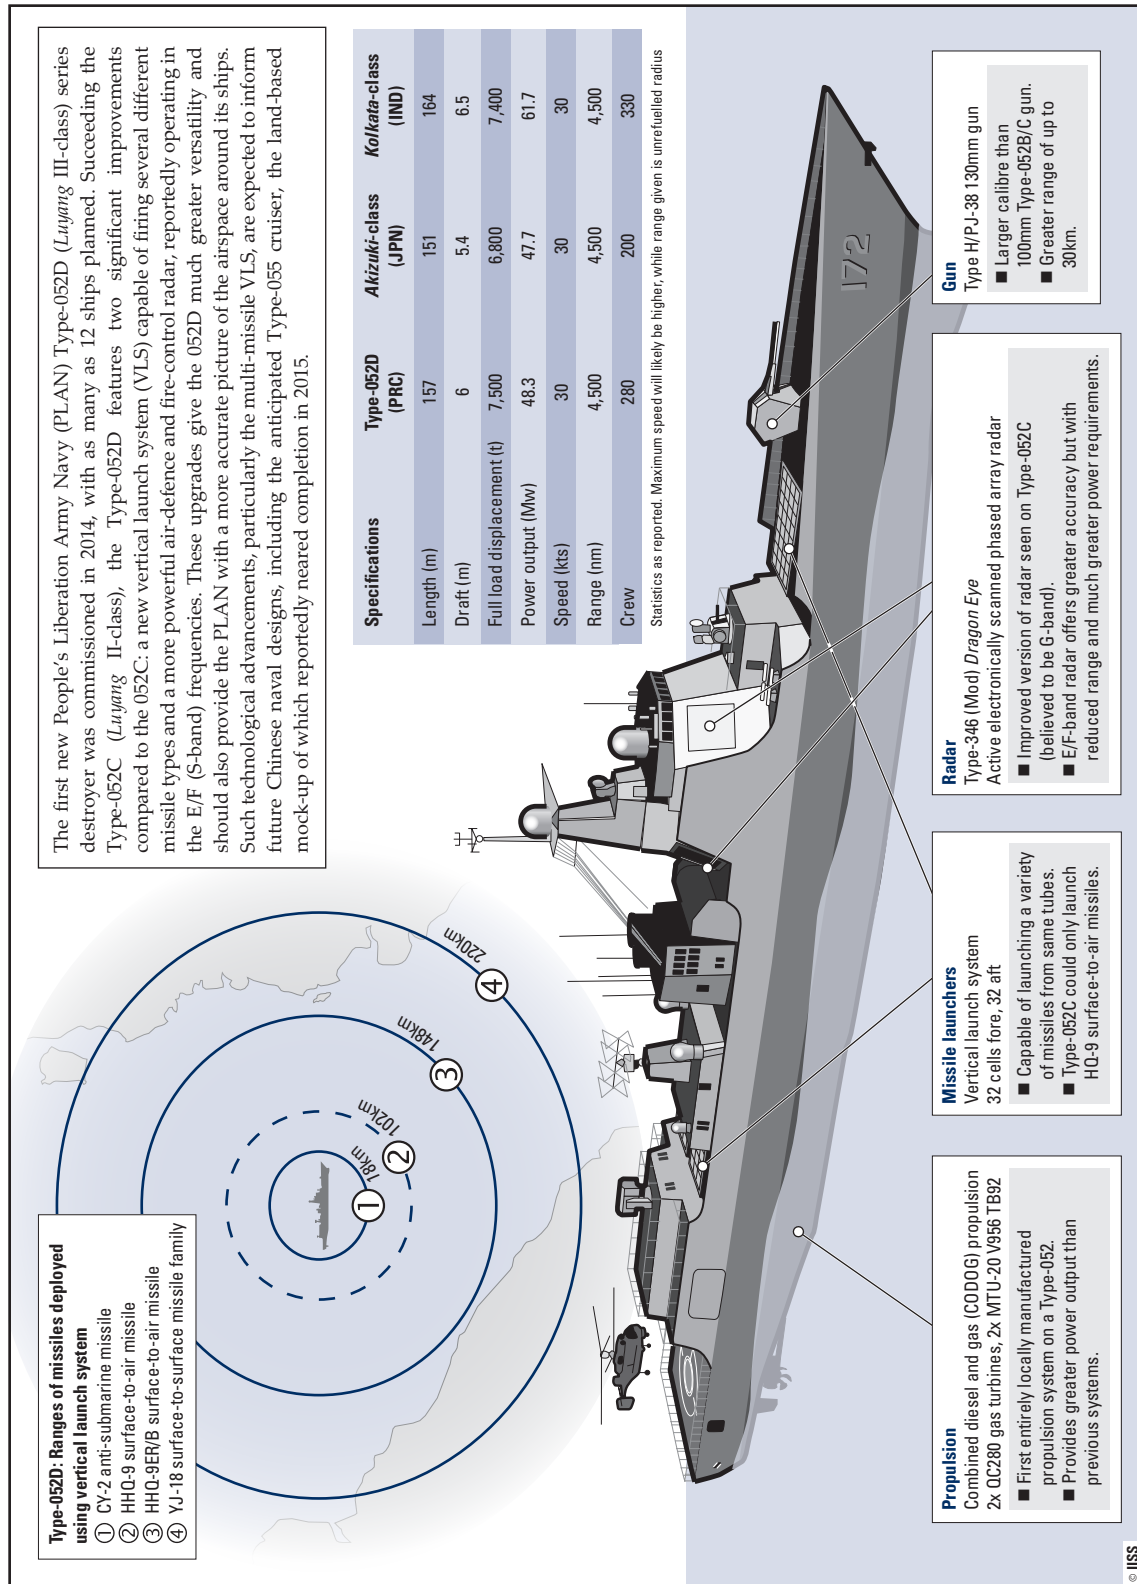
The first new People's Liberation Army Navy (PLAN) Type-052D (*Luyang* III-class) series destroyer was commissioned in 2014, with as many as 12 ships planned. Succeeding the Type-052C (*Luyang* II-class), the Type-052D features two significant improvements compared to the 052C: a new vertical launch system (VLS) capable of firing several different missile types and a more powerful air-defence and fire-control radar, reportedly operating in the E/F (S-band) frequencies. These upgrades give the 052D much greater versatility and should also provide the PLAN with a more accurate picture of the airspace around its ships. Such technological advancements, particularly the multi-missile VLS, are expected to inform future Chinese naval designs, including the anticipated Type-055 cruiser, the land-based mock-up of which reportedly neared completion in 2015.

| Specifications | Type-052D (PRC) | *Akizuki*-class (JPN) | *Kolkata*-class (IND) |
|---|---|---|---|
| Length (m) | 157 | 151 | 164 |
| Draft (m) | 6 | 5.4 | 6.5 |
| Full load displacement (t) | 7,500 | 6,800 | 7,400 |
| Power output (Mw) | 48.3 | 47.7 | 61.7 |
| Speed (kts) | 30 | 30 | 30 |
| Range (nm) | 4,500 | 4,500 | 4,500 |
| Crew | 280 | 200 | 330 |

Statistics as reported. Maximum speed will likely be higher, while range given is unrefuelled radius

Type-052D: Ranges of missiles deployed using vertical launch system
① CY-2 anti-submarine missile
② HHQ-9 surface-to-air missile
③ HHQ-9ER/B surface-to-air missile
④ YJ-18 surface-to-surface missile family

18km
102km
148km
220km

172

Propulsion
Combined diesel and gas (CODOG) propulsion
2x QC280 gas turbines, 2x MTU-20 V956 TB92
■ First entirely locally manufactured propulsion system on a Type-052.
■ Provides greater power output than previous systems.

Missile launchers
Vertical launch system
32 cells fore, 32 aft
■ Capable of launching a variety of missiles from same tubes.
■ Type-052C could only launch HQ-9 surface-to-air missiles.

Radar
Type-346 (Mod) *Dragon Eye*
Active electronically scanned phased array radar
■ Improved version of radar seen on Type-052C (believed to be G-band).
■ E/F-band radar offers greater accuracy but with reduced range and much greater power requirements.

Gun
Type H/PJ-38 130mm gun
■ Larger calibre than 100mm Type-052B/C gun.
■ Greater range of up to 30km.

© IISS